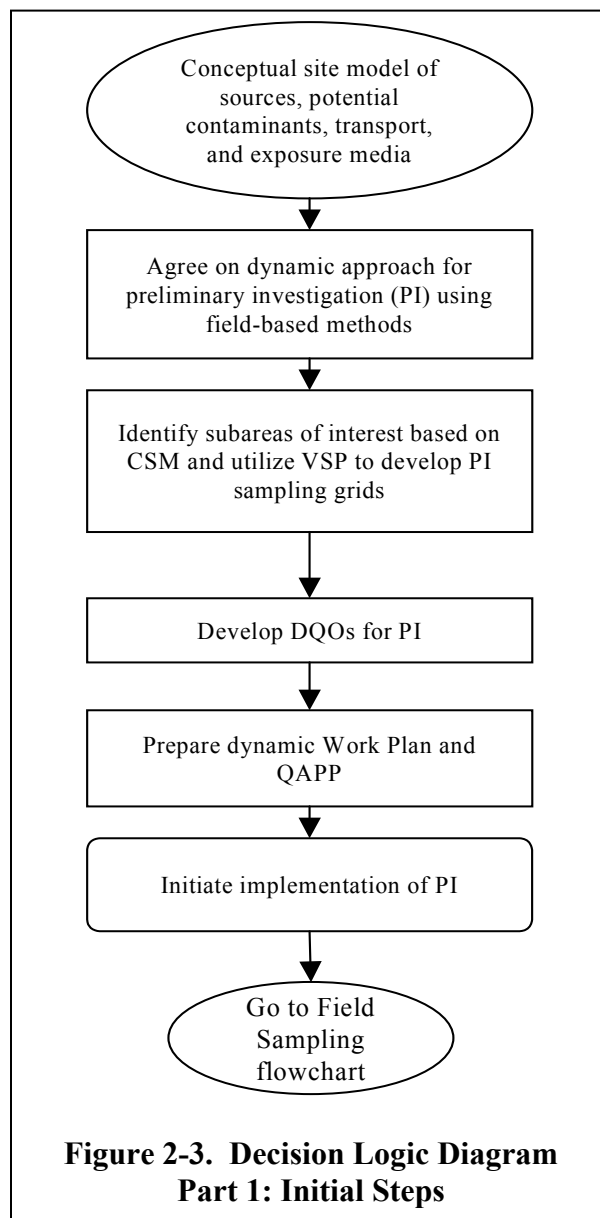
Conceptual site model of sources, potential contaminants, transport, and exposure media

Agree on dynamic approach for preliminary investigation (PI) using field-based methods

Identify subareas of interest based on CSM and utilize VSP to develop PI sampling grids

Develop DQOs for PI

Prepare dynamic Work Plan and QAPP

Initiate implementation of PI

Go to Field Sampling flowchart

Figure 2-3. Decision Logic Diagram Part 1: Initial Steps